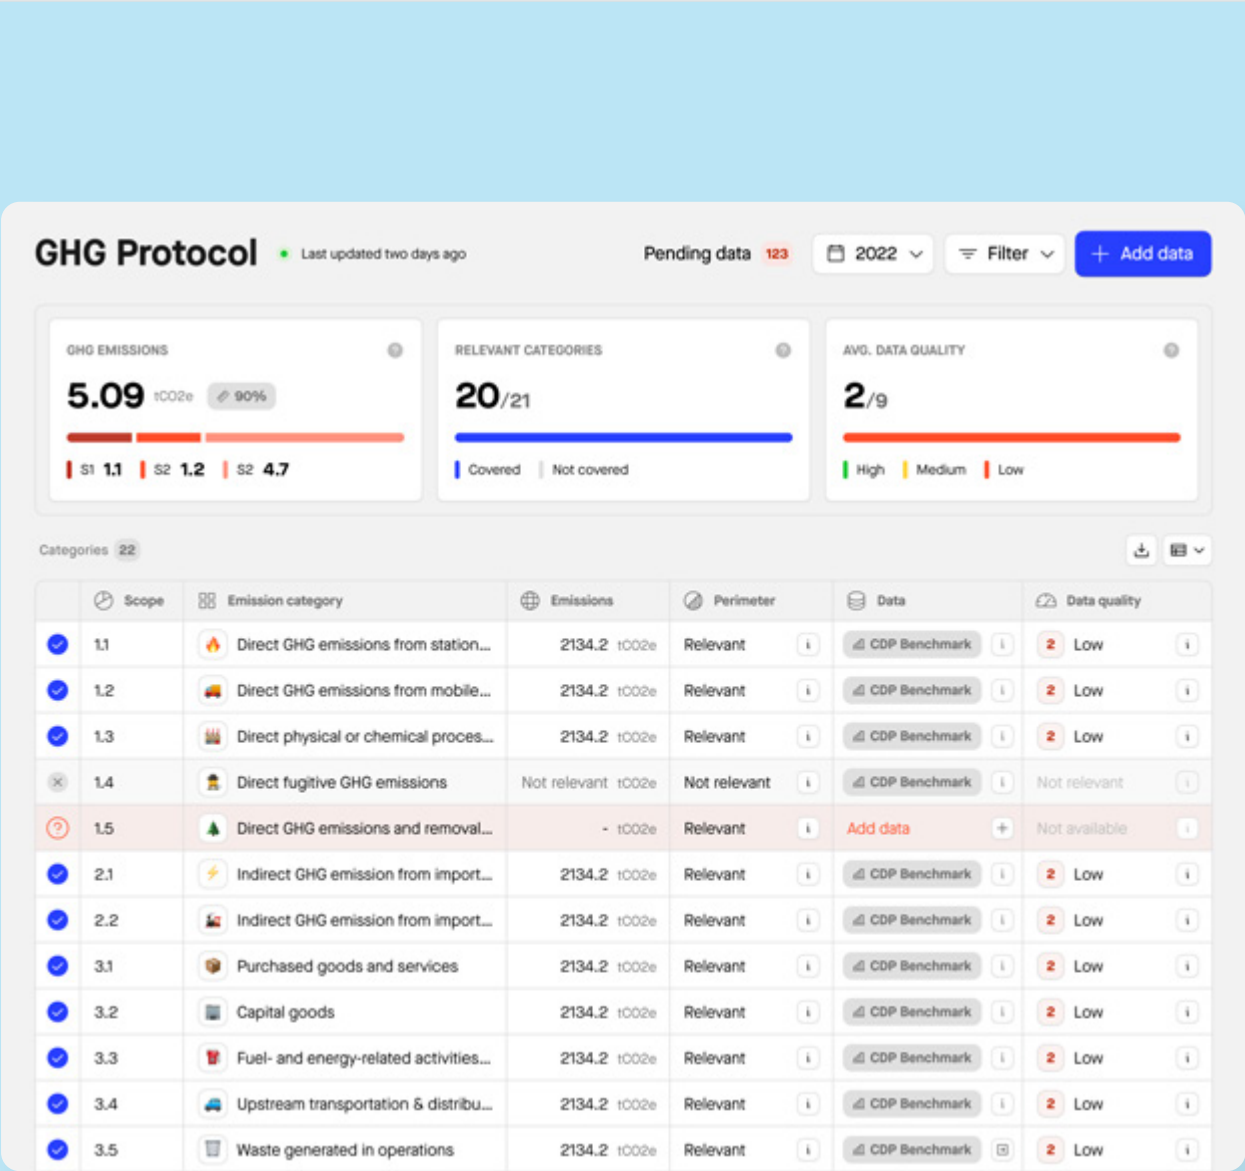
GHG Protocol • Last updated two days ago

Pending data 123 2022 Filter + Add data

GHG EMISSIONS
5.09 tCO2e 90%
S1 1.1 S2 1.2 S2 4.7

RELEVANT CATEGORIES
20/21
Covered Not covered

AVG. DATA QUALITY
2/9
High Medium Low

Categories 22

| | Scope | Emission category | Emissions | Perimeter | Data | Data quality |
|---|---|---|---|---|---|---|
| | 1.1 | Direct GHG emissions from station... | 2134.2 tCO2e | Relevant | CDP Benchmark | 2 Low |
| | 1.2 | Direct GHG emissions from mobile... | 2134.2 tCO2e | Relevant | CDP Benchmark | 2 Low |
| | 1.3 | Direct physical or chemical proces... | 2134.2 tCO2e | Relevant | CDP Benchmark | 2 Low |
| | 1.4 | Direct fugitive GHG emissions | Not relevant tCO2e | Not relevant | CDP Benchmark | Not relevant |
| | 1.5 | Direct GHG emissions and removal... | - tCO2e | Relevant | Add data | Not available |
| | 2.1 | Indirect GHG emission from import... | 2134.2 tCO2e | Relevant | CDP Benchmark | 2 Low |
| | 2.2 | Indirect GHG emission from import... | 2134.2 tCO2e | Relevant | CDP Benchmark | 2 Low |
| | 3.1 | Purchased goods and services | 2134.2 tCO2e | Relevant | CDP Benchmark | 2 Low |
| | 3.2 | Capital goods | 2134.2 tCO2e | Relevant | CDP Benchmark | 2 Low |
| | 3.3 | Fuel- and energy-related activities... | 2134.2 tCO2e | Relevant | CDP Benchmark | 2 Low |
| | 3.4 | Upstream transportation & distribu... | 2134.2 tCO2e | Relevant | CDP Benchmark | 2 Low |
| | 3.5 | Waste generated in operations | 2134.2 tCO2e | Relevant | CDP Benchmark | 2 Low |